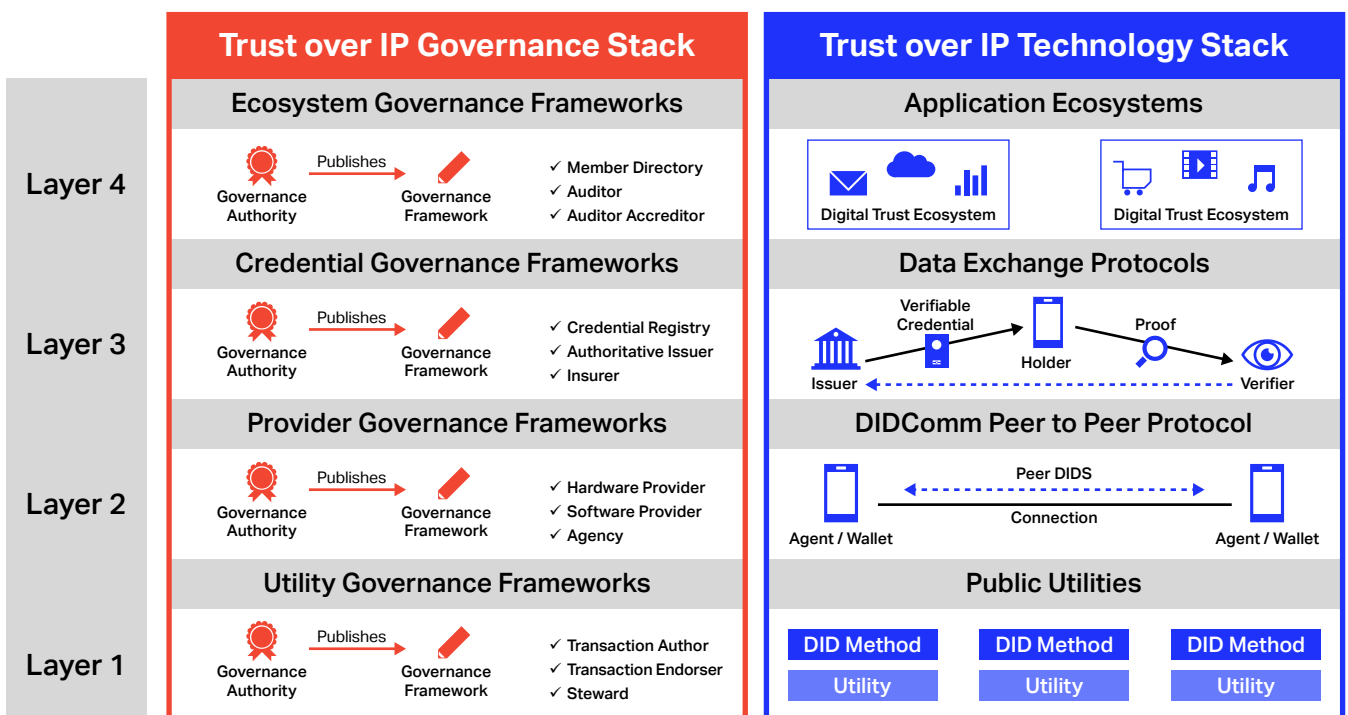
Trust over IP Governance Stack

Trust over IP Technology Stack

Layer 4

Ecosystem Governance Frameworks

Governance Authority Publishes Governance Framework

✓ Member Directory
✓ Auditor
✓ Auditor Accreditor

Application Ecosystems

Digital Trust Ecosystem

Digital Trust Ecosystem

Layer 3

Credential Governance Frameworks

Governance Authority Publishes Governance Framework

✓ Credential Registry
✓ Authoritative Issuer
✓ Insurer

Data Exchange Protocols

Issuer

Verifiable Credential

Holder

Proof

Verifier

Layer 2

Provider Governance Frameworks

Governance Authority Publishes Governance Framework

✓ Hardware Provider
✓ Software Provider
✓ Agency

DIDComm Peer to Peer Protocol

Agent / Wallet

Peer DIDS

Connection

Agent / Wallet

Layer 1

Utility Governance Frameworks

Governance Authority Publishes Governance Framework

✓ Transaction Author
✓ Transaction Endorser
✓ Steward

Public Utilities

DID Method
Utility

DID Method
Utility

DID Method
Utility